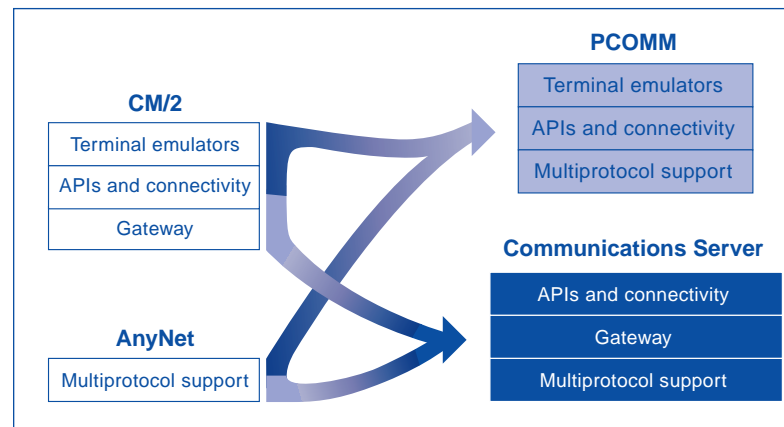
PCOMM

Terminal emulators

APIs and connectivity

Multiprotocol support

CM/2

Terminal emulators

APIs and connectivity

Gateway

Communications Server

APIs and connectivity

Gateway

Multiprotocol support

AnyNet

Multiprotocol support